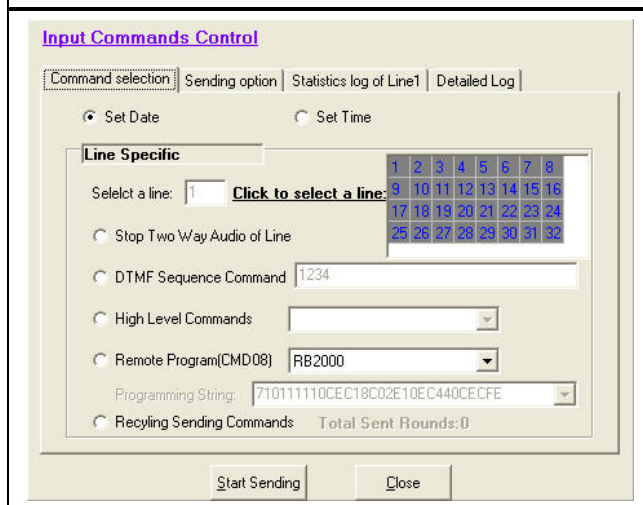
Input Commands Control

Command selection | Sending option | Statistics log of Line1 | Detailed Log

Set Date

Set Time

Line Specific

Selelct a line: 1 Click to select a line:

| 1 | 2 | 3 | 4 | 5 | 6 | 7 | 8 |
|---|---|---|---|---|---|---|---|
| 9 | 10 | 11 | 12 | 13 | 14 | 15 | 16 |
| 17 | 18 | 19 | 20 | 21 | 22 | 23 | 24 |
| 25 | 26 | 27 | 28 | 29 | 30 | 31 | 32 |

Stop Two Way Audio of Line

DTMF Sequence Command 1234

High Level Commands

Remote Program(CMD08) RB2000

Programming String: 710111110CEC18C02E10EC440CECFE

Recyling Sending Commands Total Sent Rounds:0

Start Sending

Close